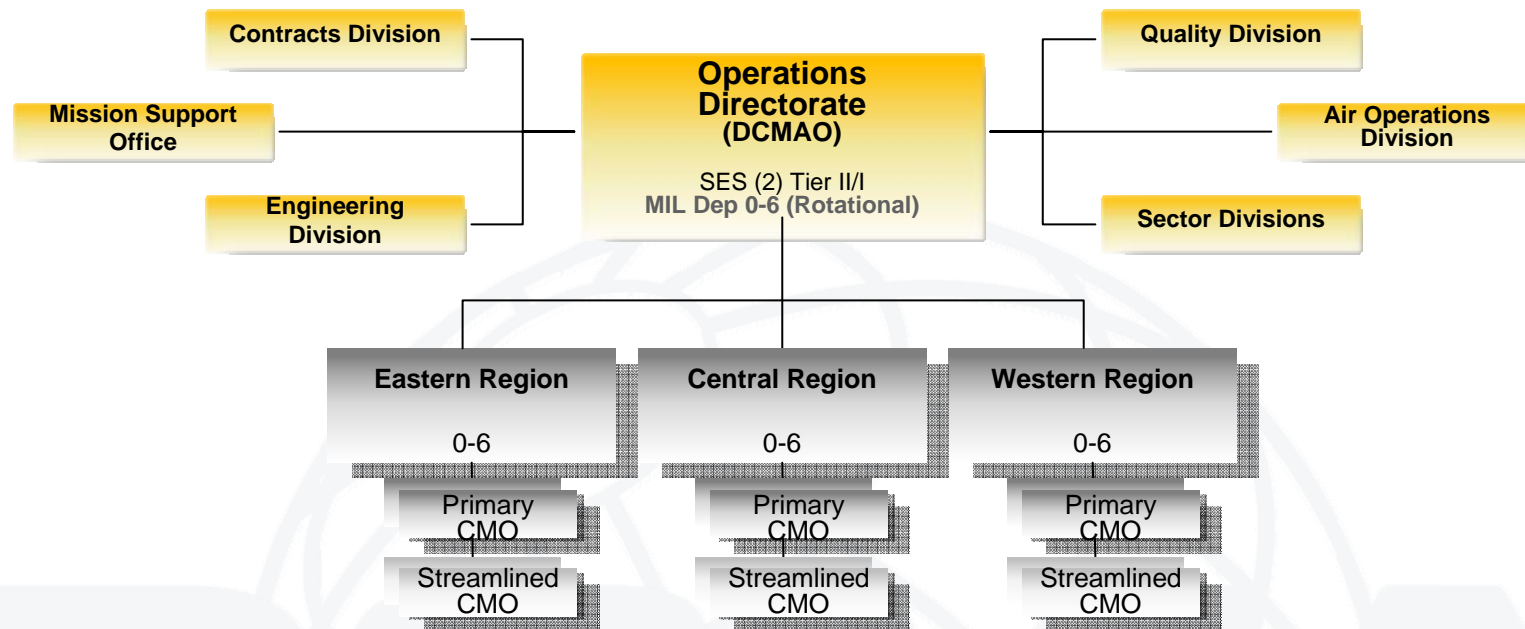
Contracts Division

Mission Support Office

Engineering Division

Operations Directorate (DCMAO)

SES (2) Tier II/I
MIL Dep 0-6 (Rotational)

Quality Division

Air Operations Division

Sector Divisions

Eastern Region

0-6

Primary CMO

Streamlined CMO

Central Region

0-6

Primary CMO

Streamlined CMO

Western Region

0-6

Primary CMO

Streamlined CMO